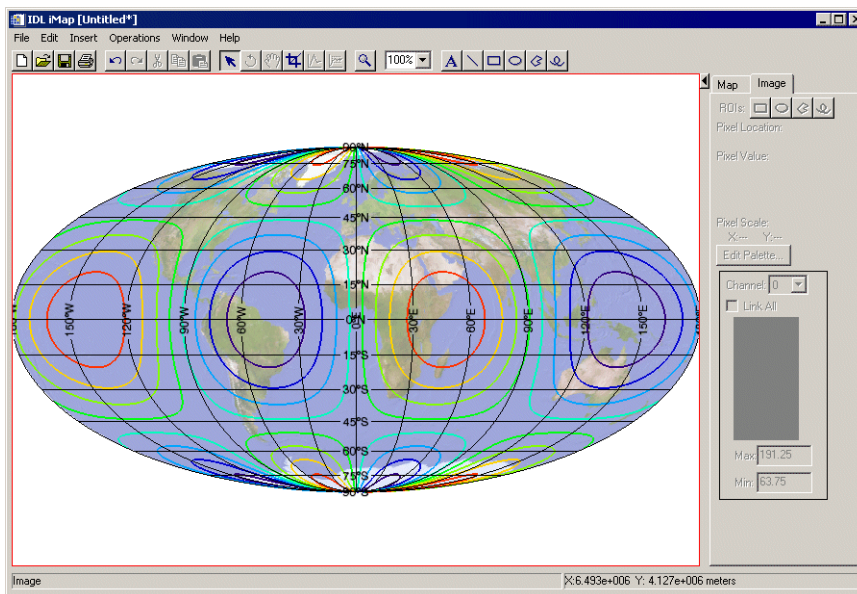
IDL iMap [Untitled*]

File Edit Insert Operations Window Help

100%

Map Image

ROIs:

Pixel Location:

Pixel Value:

Pixel Scale:

X:--- Y:---

Edit Palette...

Channel: 0

Link All

Max: 191.25

Min: 63.75

90°N
75°N
60°N
45°N
30°N
15°N
0°N
15°S
30°S
45°S
60°S
75°S
90°S

180°W 150°W 120°W 90°W 60°W 30°W 0°E 30°E 60°E 90°E 120°E 150°E 180°E

Image

X:6.493e+006 Y: 4.127e+006 meters